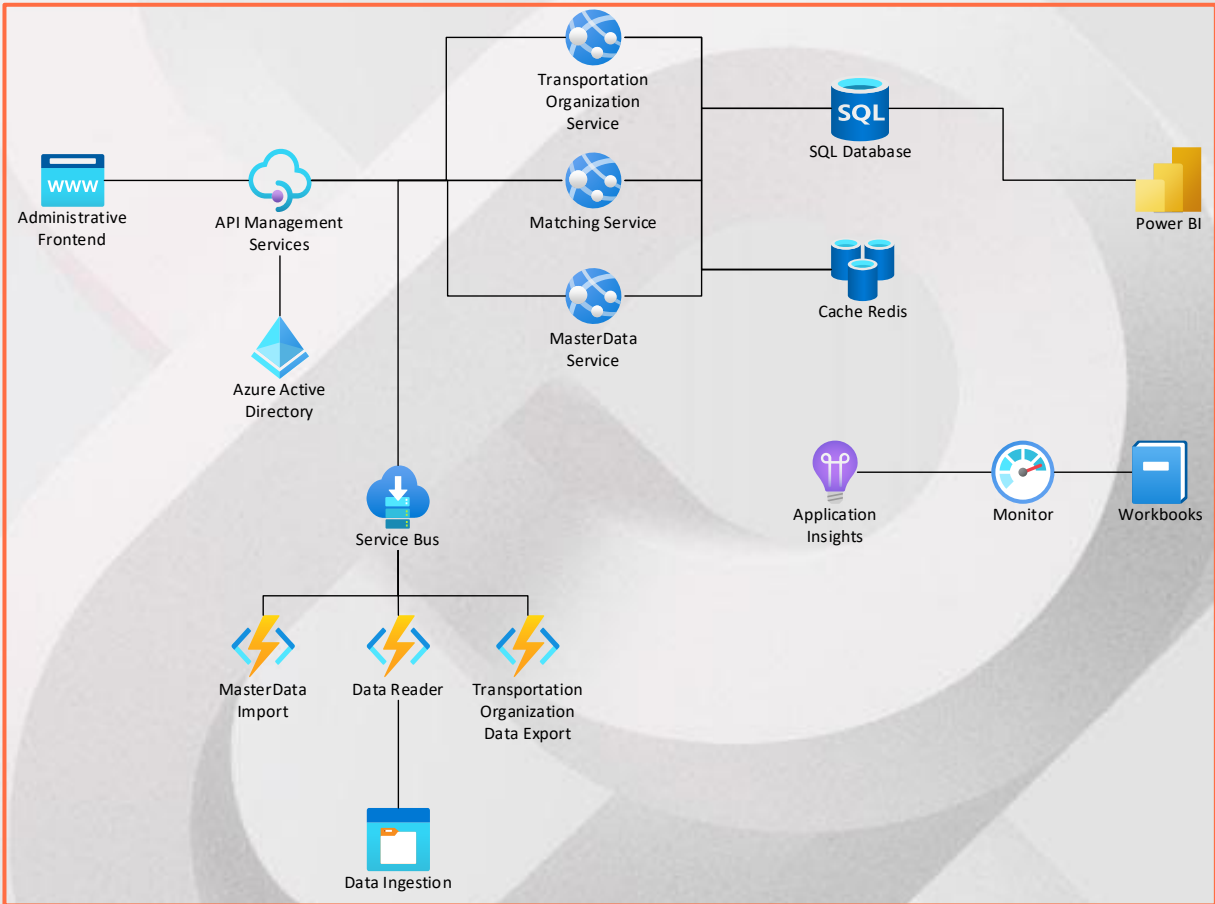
WWW

Administrative Frontend

API Management Services

Azure Active Directory

Transportation Organization Service

Matching Service

MasterData Service

SQL

SQL Database

Cache Redis

Power BI

Service Bus

MasterData Import

Data Reader

Transportation Organization Data Export

Data Ingestion

Application Insights

Monitor

Workbooks